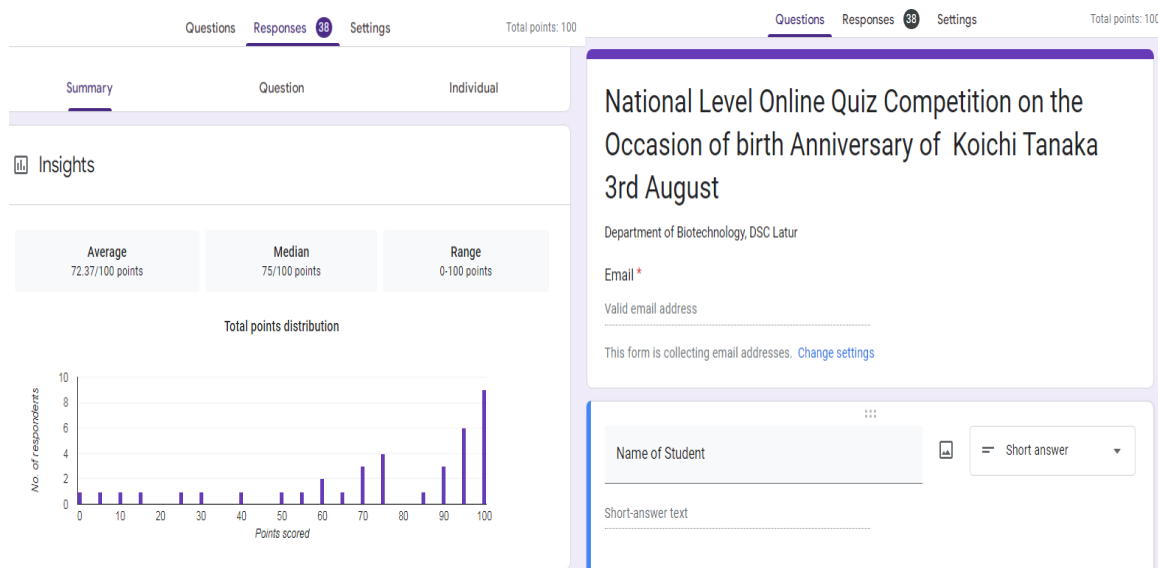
Questions Responses 38 Settings Total points: 100

Summary Question Individual

Insights

Average
72.37/100 points

Median
75/100 points

Range
0-100 points

Total points distribution

10
8
6
4
2
0

No. of respondents

0 10 20 30 40 50 60 70 80 90 100
Points scored

Questions Responses 38 Settings Total points: 100

National Level Online Quiz Competition on the Occasion of birth Anniversary of Koichi Tanaka 3rd August

Department of Biotechnology, DSC Latur

Email *

Valid email address

This form is collecting email addresses. Change settings

Name of Student

Short answer

Short-answer text